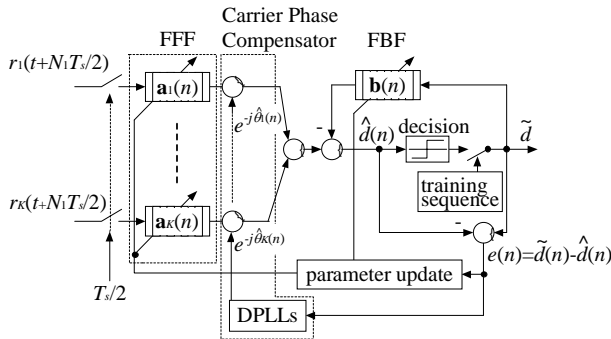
Carrier Phase Compensator

FFF

FBF

$r_1(t+N_1T_s/2)$

$\mathbf{a}_1(n)$

$e^{-j\hat{\theta}_1(n)}$

$\mathbf{b}(n)$

-

$\hat{d}(n)$

decision

$\tilde{d}$

training sequence

$r_K(t+N_1T_s/2)$

$\mathbf{a}_K(n)$

$e^{-j\hat{\theta}_K(n)}$

-

$e(n)=\tilde{d}(n)-\hat{d}(n)$

parameter update

$T_s/2$

DPLLs